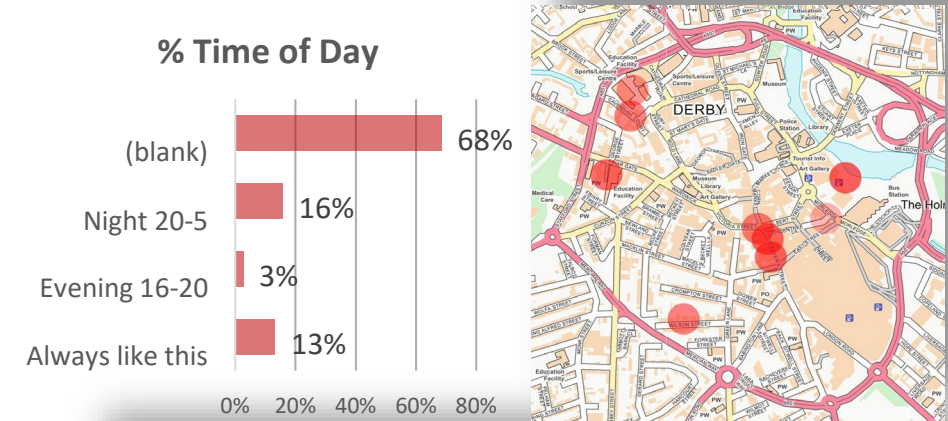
% Time of Day

(blank) 68%

Night 20-5 16%

Evening 16-20 3%

Always like this 13%

0% 20% 40% 60% 80%

School
Education Facility
Sports/Leisure Centre
Education Facility
Sports/Leisure Centre
CATHEDRAL ROAD
DERBY
PW
Museum
ST MARY'S GATE
Police Station
Library
KEYS STREET
NOTTINGHAM
Tourist Info
Art Gallery
Bus Station
The Holm
Education Facility
Museum Library Art Gallery
Medical Care
PW
PW
CROMPTON STREET
WILSON STREET
FORESTER STREET
PO
PW
Education Facility
LONDON ROAD
MEADOW ROAD
PW
PW